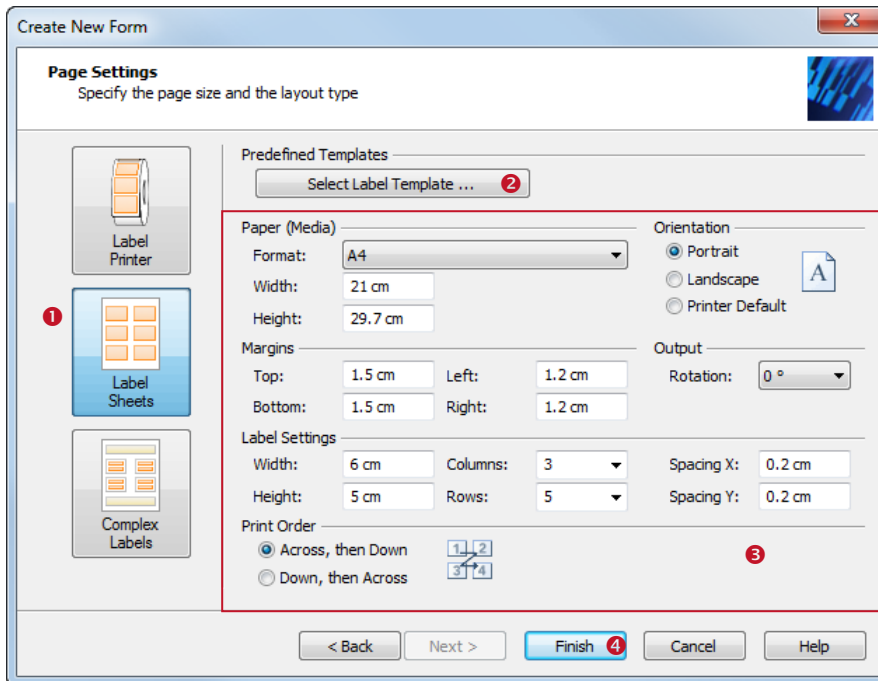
Create New Form

Page Settings
Specify the page size and the layout type

Label Printer

❶

Label Sheets

Complex Labels

Predefined Templates

Select Label Template ... ❷

Paper (Media)

Format: A4

Width: 21 cm

Height: 29.7 cm

Orientation

Portrait

Landscape

Printer Default

A

Margins

Top: 1.5 cm

Left: 1.2 cm

Bottom: 1.5 cm

Right: 1.2 cm

Output

Rotation: 0 °

Label Settings

Width: 6 cm

Columns: 3

Spacing X: 0.2 cm

Height: 5 cm

Rows: 5

Spacing Y: 0.2 cm

Print Order

Across, then Down

Down, then Across

1 2 3 4

❸

< Back

Next >

Finish ❹

Cancel

Help